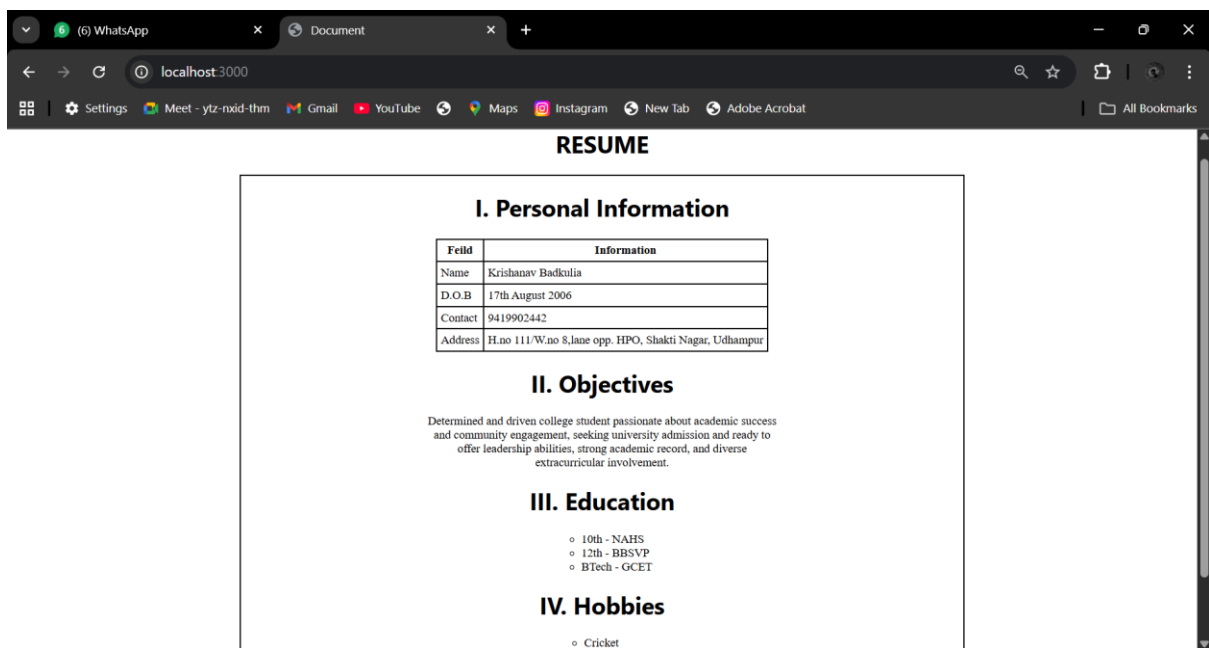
6 (6) WhatsApp ×
Document ×
+

localhost:3000

Settings Meet - ytz-nxid-thm Gmail YouTube Maps Instagram New Tab Adobe Acrobat All Bookmarks

RESUME

I. Personal Information

| Feild | Information |
|---|---|
| Name | Krishanav Badkulia |
| D.O.B | 17th August 2006 |
| Contact | 9419902442 |
| Address | H.no 111/W.no 8,lane opp. HPO, Shakti Nagar, Udhampur |

II. Objectives

Determined and driven college student passionate about academic success and community engagement, seeking university admission and ready to offer leadership abilities, strong academic record, and diverse extracurricular involvement.

III. Education

- 10th - NAHS
- 12th - BBSVP
- BTech - GCET

IV. Hobbies

- Cricket